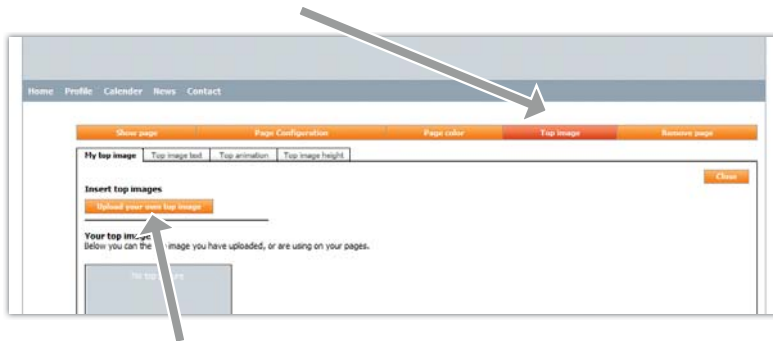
Home Profile Calender News Contact

Show page | Page Configuration | Page color | Top image | Remove page

My top image | Top image text | Top animation | Top image height

Close

Insert top images

Upload your own top image

Your top ima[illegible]

Below you can the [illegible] image you have uploaded, or are using on your pages.

No top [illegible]